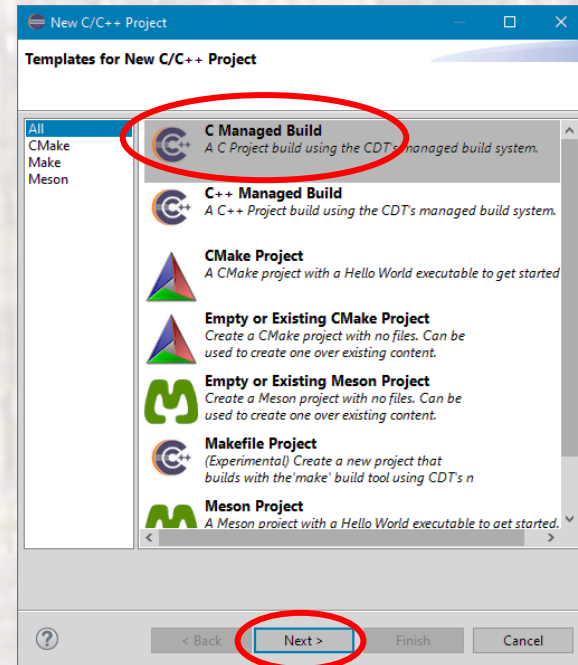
New C/C++ Project

Templates for New C/C++ Project

All
CMake
Make
Meson

C Managed Build
A C Project build using the CDT's managed build system.

C++ Managed Build
A C++ Project build using the CDT's managed build system.

CMake Project
A CMake project with a Hello World executable to get started

Empty or Existing CMake Project
Create a CMake project with no files. Can be used to create one over existing content.

Empty or Existing Meson Project
Create a Meson project with no files. Can be used to create one over existing content.

Makefile Project
(Experimental) Create a new project that builds with the 'make' build tool using CDT's n

Meson Project
A Meson project with a Hello World executable to get started.

?

< Back

Next >

Finish

Cancel